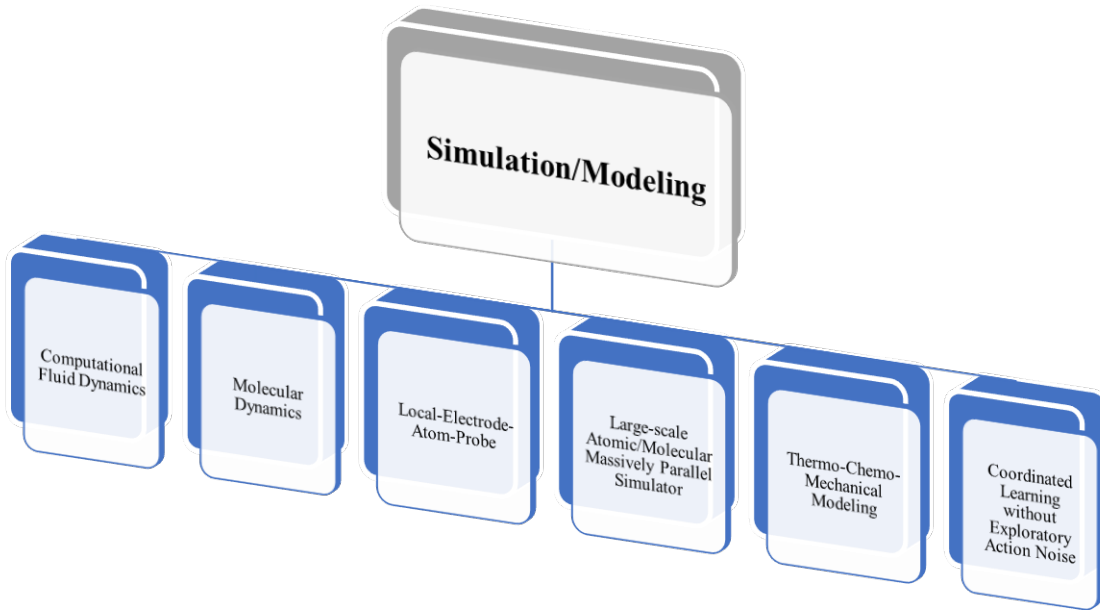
Simulation/Modeling

Computational Fluid Dynamics

Molecular Dynamics

Local-Electrode-Atom-Probe

Large-scale Atomic/Molecular Massively Parallel Simulator

Thermo-Chemo-Mechanical Modeling

Coordinated Learning without Exploratory Action Noise